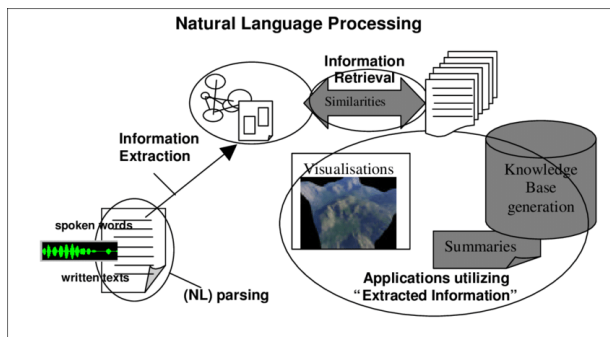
Natural Language Processing

Information Retrieval

Similarities

Information Extraction

Visualisations

Knowledge Base generation

spoken words

written texts

(NL) parsing

Summaries

Applications utilizing "Extracted Information"